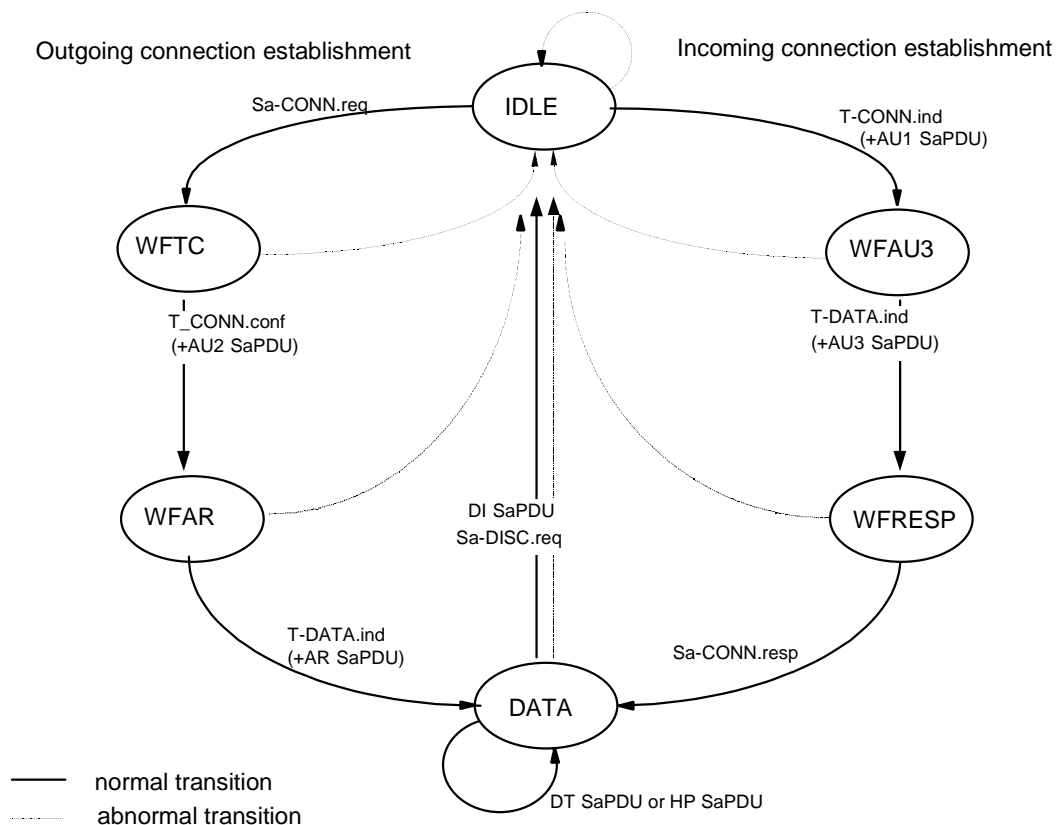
Outgoing connection establishment

Incoming connection establishment

IDLE

Sa-CONN.req

T-CONN.ind (+AU1 SaPDU)

WFTC

WFAU3

T_CONN.conf (+AU2 SaPDU)

T-DATA.ind (+AU3 SaPDU)

WFAR

DI SaPDU

Sa-DISC.req

WFRESP

T-DATA.ind (+AR SaPDU)

Sa-CONN.resp

DATA

DT SaPDU or HP SaPDU

normal transition

abnormal transition